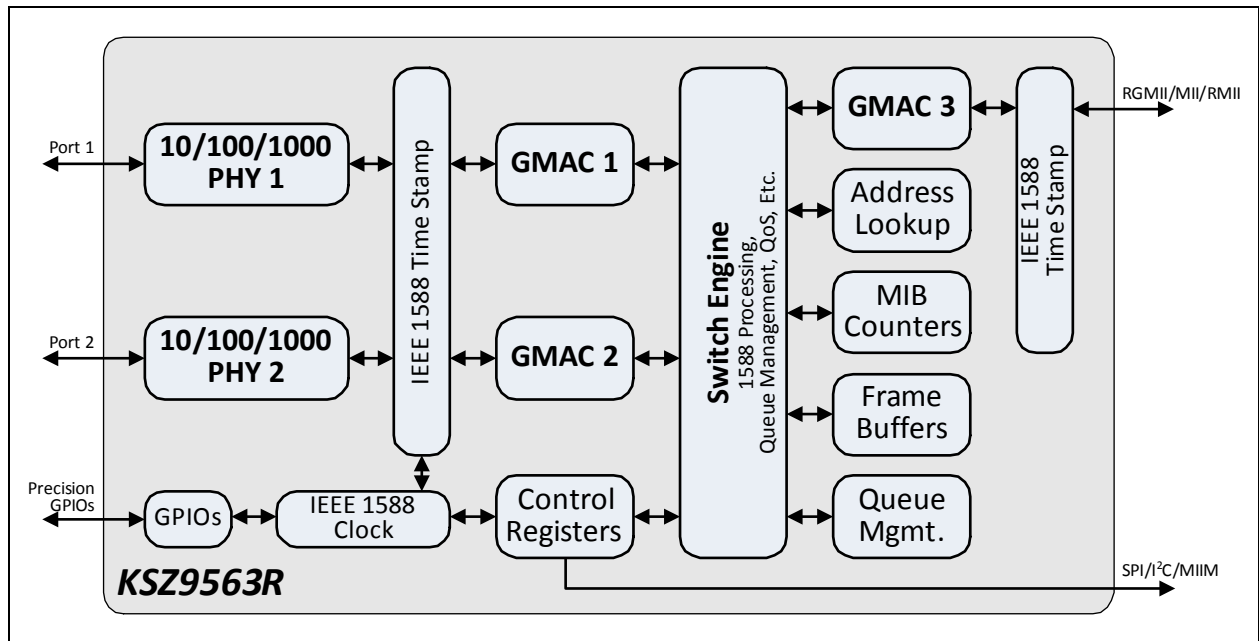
RGMII/MII/RMII

Port 1

10/100/1000
PHY 1

IEEE 1588 Time Stamp

GMAC 1

Switch Engine
1588 Processing, Queue Management, QoS, Etc.

GMAC 3

IEEE 1588
Time Stamp

Address
Lookup

MIB
Counters

Port 2

10/100/1000
PHY 2

GMAC 2

Frame
Buffers

Precision
GPIOs

GPIOs

IEEE 1588
Clock

Control
Registers

Queue
Mgmt.

KSZ9563R

SPI/I$^2$C/MIIM